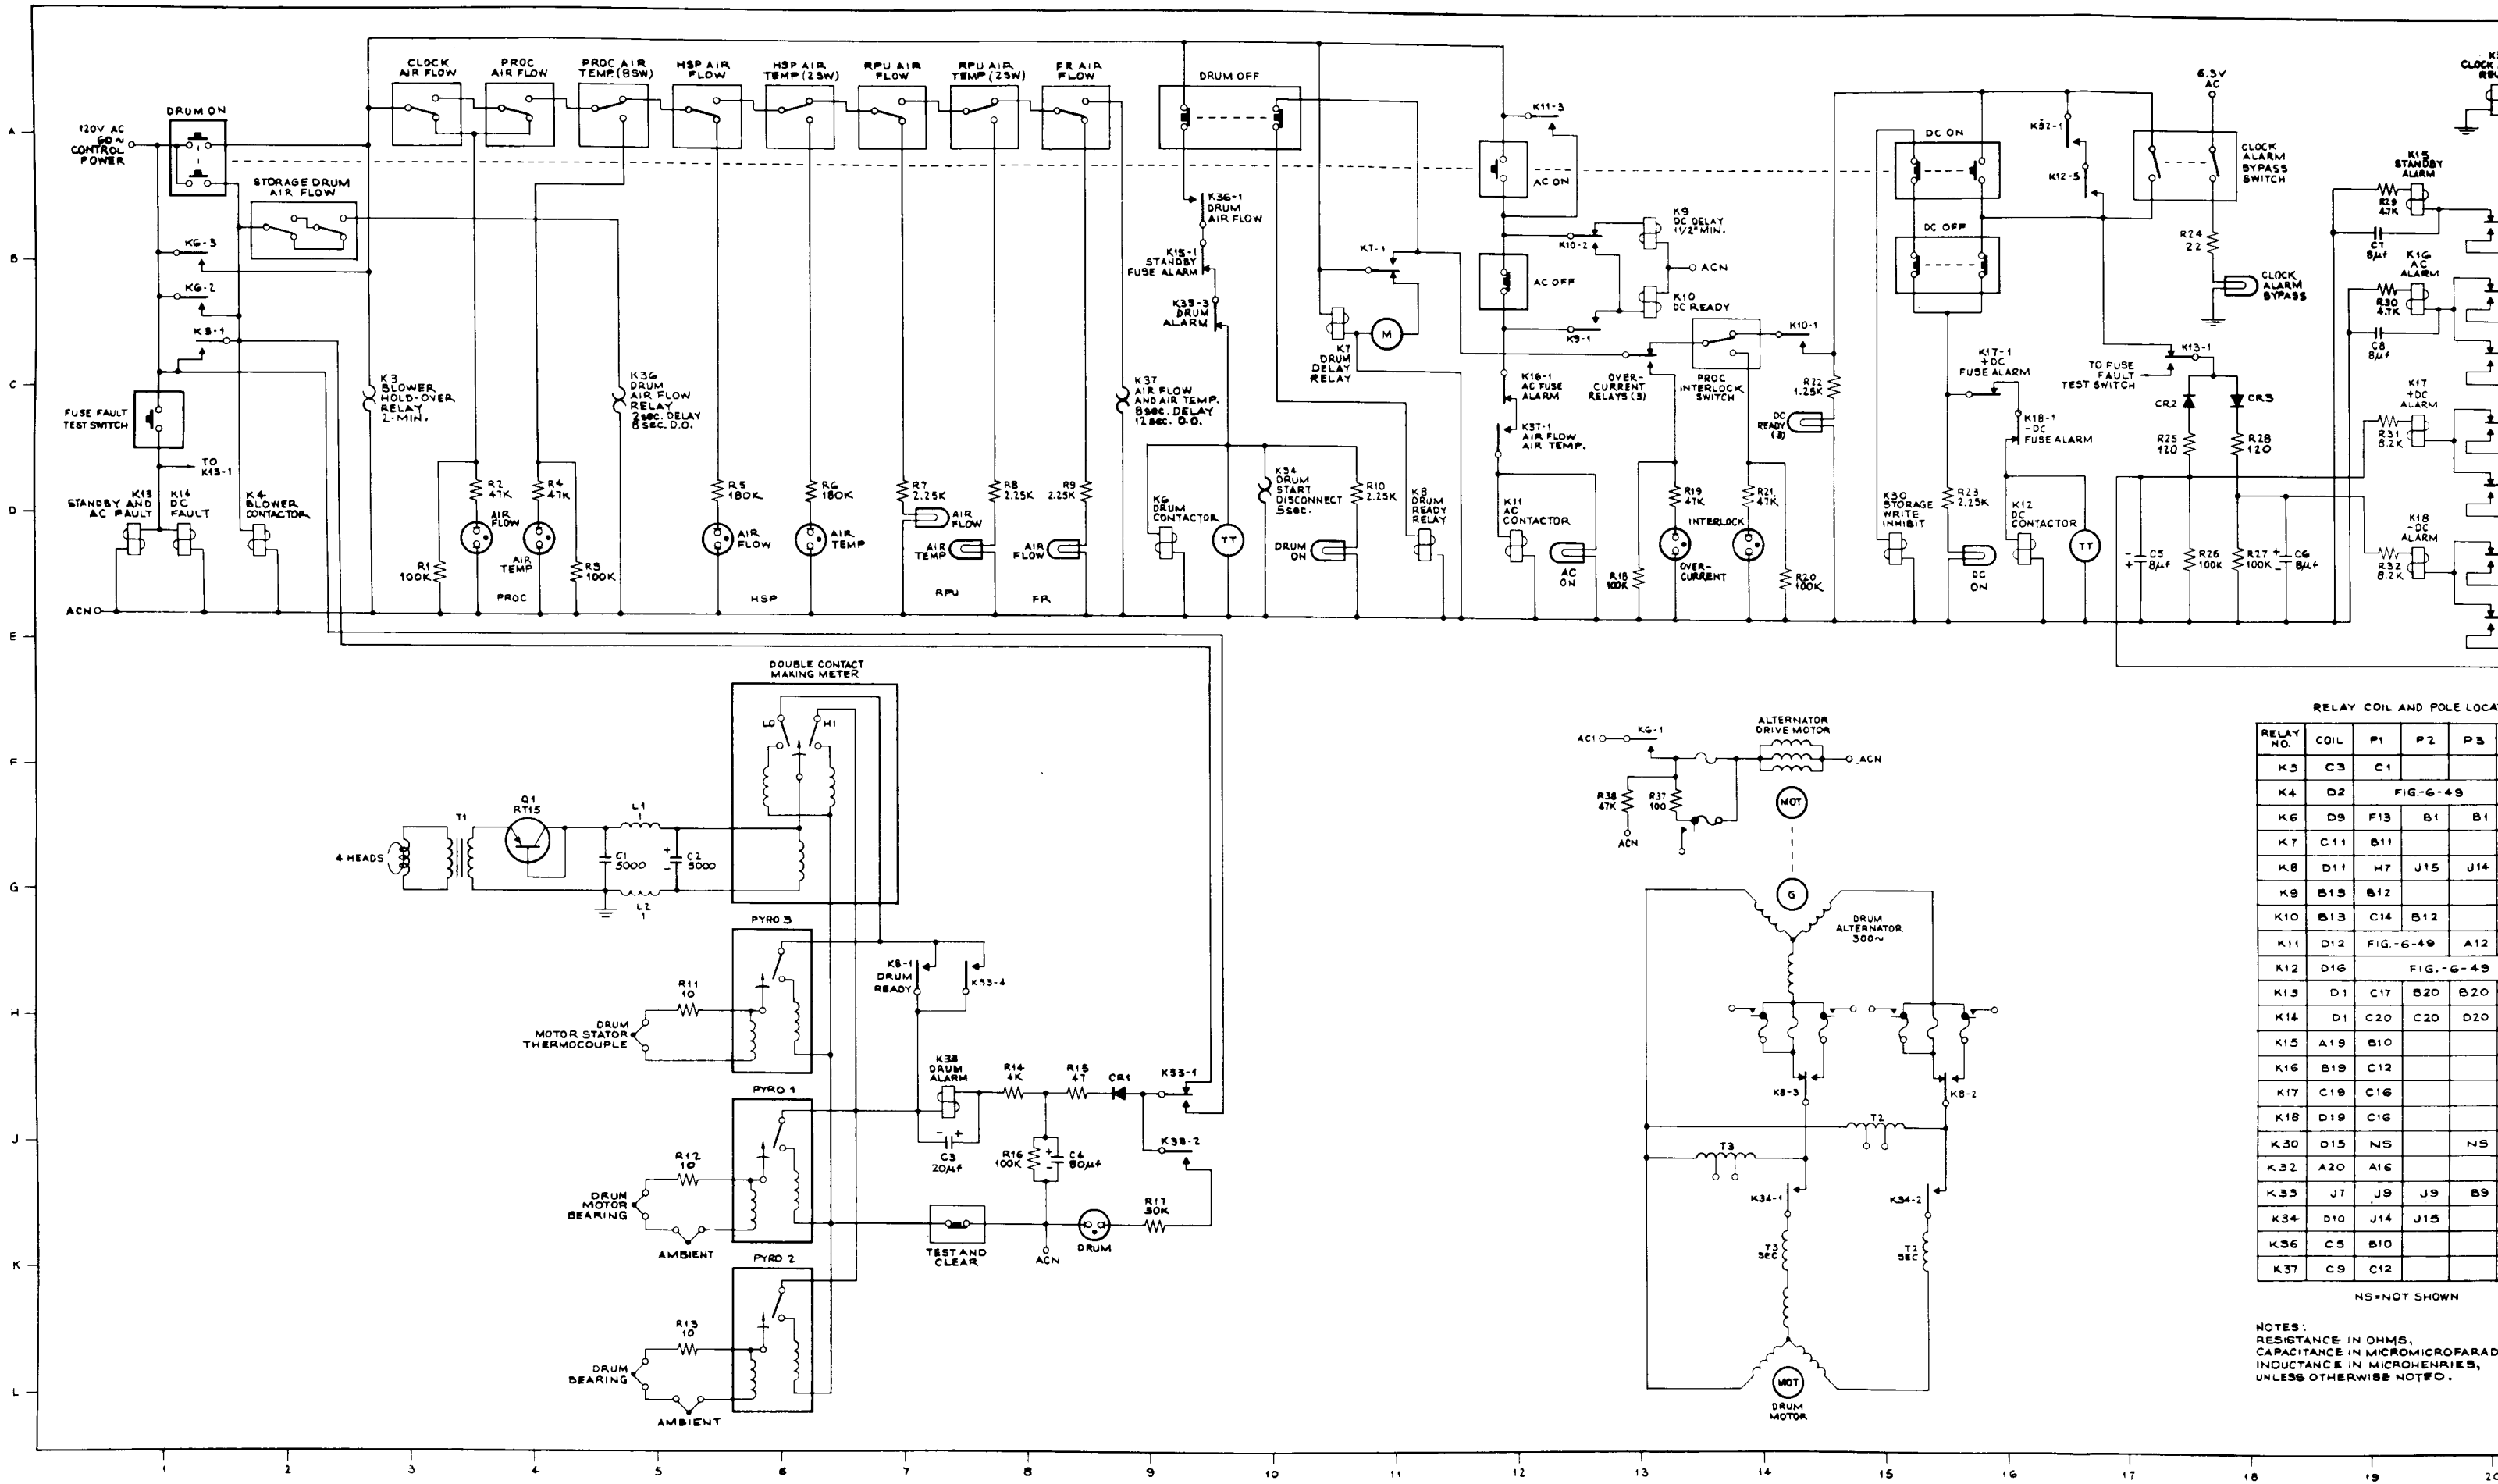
A
B
C
D
E
F
G
H
J
K
L

120V AC 60~ CONTROL POWER
DRUM ON
STORAGE DRUM AIR FLOW
K6-3
K6-2
K33-1
FUSE FAULT TEST SWITCH
TO K13-1
K13 STANDBY AND AC FAULT
K14 DC FAULT
K4 BLOWER CONTACTOR
ACN

CLOCK AIR FLOW
PROC AIR FLOW
PROC AIR TEMP (BSW)
HSP AIR FLOW
HSP AIR TEMP (2SW)
RPU AIR FLOW
RPU AIR TEMP (2SW)
FR AIR FLOW
DRUM OFF

K3 BLOWER HOLD-OVER RELAY 2-MIN.
K36 DRUM AIR FLOW RELAY 2sec. DELAY 6 sec. D.O.
K37 AIR FLOW AND AIR TEMP. 8sec. DELAY 12sec. D.O.

R1 100K
R2 47K
R3 100K
R4 47K
AIR FLOW
AIR TEMP
PROC
R5 180K
R6 180K
AIR FLOW
AIR TEMP
HSP
R7 2.25K
R8 2.25K
R9 2.25K
AIR FLOW
AIR TEMP
RPU
AIR FLOW
FR

K36-1 DRUM AIR FLOW
K15-1 STANDBY FUSE ALARM
K33-3 DRUM ALARM
K6 DRUM CONTACTOR
TT
K34 DRUM START DISCONNECT 5sec.
R10 2.25K
DRUM ON
K8 DRUM READY RELAY
K7-1
M
K7 DRUM DELAY RELAY

K11-3
AC ON
AC OFF
K10-2
K9 DC DELAY 1 1/2 MIN.
ACN
K10 DC READY
K9-1
K16-1 AC FUSE ALARM
K37-1 AIR FLOW AIR TEMP.
OVER-CURRENT RELAYS (3)
PROC INTERLOCK SWITCH
K10-1
R22 1.25K
DC READY (3)
K11 AC CONTACTOR
AC ON
R18 100K
R19 47K
OVER-CURRENT
INTERLOCK
R21 47K
R20 100K

DC ON
DC OFF
K32-1
K12-5
6.3V AC
CLOCK ALARM BYPASS SWITCH
R24 22
CLOCK ALARM BYPASS
K17-1 +DC FUSE ALARM
K18-1 -DC FUSE ALARM
TO FUSE FAULT TEST SWITCH
K13-1
CR2
CR3
R25 120
R28 120
K30 STORAGE WRITE INHIBIT
R23 2.25K
DC ON
K12 DC CONTACTOR
TT
C5 8μf
R26 100K
R27 100K
C6 8μf

CLOCK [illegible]
K15 STANDBY ALARM
R29 4.7K
C7 8μf
K16 AC ALARM
R30 4.7K
C8 8μf
K17 +DC ALARM
R31 8.2K
K18 -DC ALARM
R32 8.2K

DOUBLE CONTACT MAKING METER
LO
HI
4 HEADS
T1
Q1 RT15
L1 1
L2 1
C1 5000
C2 5000
PYRO 3
R11 10
DRUM MOTOR STATOR THERMOCOUPLE
K8-1 DRUM READY
K33-4
K33 DRUM ALARM
C3 20μf
R14 4K
R15 47
CR1
K33-1
R16 100K
C4 80μf
K33-2
PYRO 1
R12 10
DRUM MOTOR BEARING
AMBIENT
TEST AND CLEAR
ACN
DRUM
R17 30K
PYRO 2
R13 10
DRUM BEARING
AMBIENT

AC1
K6-1
ALTERNATOR DRIVE MOTOR
ACN
R38 47K
R37 100
ACN
MOT
G
DRUM ALTERNATOR 300~
K8-3
K8-2
T2
T3
K34-1
K34-2
T3 SEC
T2 SEC
MOT
DRUM MOTOR

RELAY COIL AND POLE LOCA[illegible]

| RELAY NO. | COIL | P1 | P2 | P3 |
|---|---|---|---|---|
| K3 | C3 | C1 | | |
| K4 | D2 | FIG.-6-49 | | |
| K6 | D9 | F13 | B1 | B1 |
| K7 | C11 | B11 | | |
| K8 | D11 | H7 | J15 | J14 |
| K9 | B13 | B12 | | |
| K10 | B13 | C14 | B12 | |
| K11 | D12 | FIG.-6-49 | | A12 |
| K12 | D16 | FIG.-6-49 | | |
| K13 | D1 | C17 | B20 | B20 |
| K14 | D1 | C20 | C20 | D20 |
| K15 | A19 | B10 | | |
| K16 | B19 | C12 | | |
| K17 | C19 | C16 | | |
| K18 | D19 | C16 | | |
| K30 | D15 | NS | | NS |
| K32 | A20 | A16 | | |
| K33 | J7 | J9 | J9 | B9 |
| K34 | D10 | J14 | J15 | |
| K36 | C5 | B10 | | |
| K37 | C9 | C12 | | |

NS=NOT SHOWN

NOTES:
RESISTANCE IN OHMS,
CAPACITANCE IN MICROMICROFARAD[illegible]
INDUCTANCE IN MICROHENRIES,
UNLESS OTHERWISE NOTED.

1 2 3 4 5 6 7 8 9 10 11 12 13 14 15 16 17 18 19 20